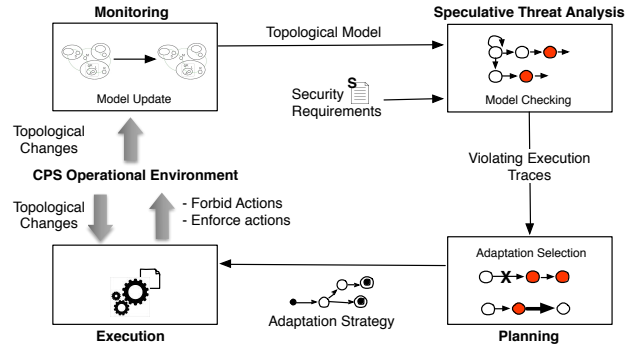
Monitoring

Model Update

Topological Model

Speculative Threat Analysis

Model Checking

S

Security Requirements

Topological Changes

CPS Operational Environment

Violating Execution Traces

Topological Changes

- Forbid Actions
- Enforce actions

Adaptation Selection

X

Adaptation Strategy

Execution

Planning